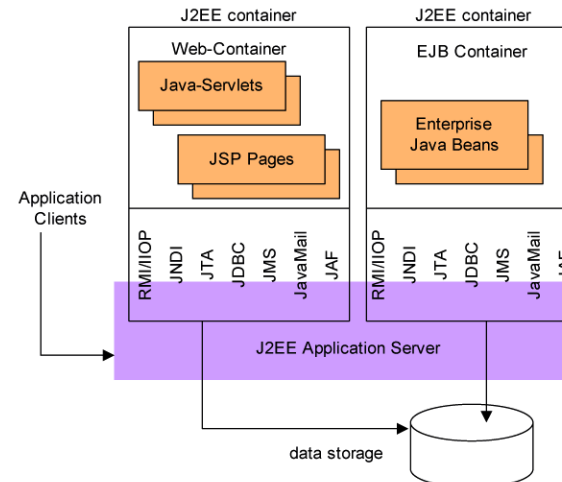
J2EE container

Web-Container

Java-Servlets

JSP Pages

J2EE container

EJB Container

Enterprise Java Beans

Application Clients

RMI/IIOP
JNDI
JTA
JDBC
JMS
JavaMail
JAF

RMI/IIOP
JNDI
JTA
JDBC
JMS
JavaMail
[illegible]

J2EE Application Server

data storage